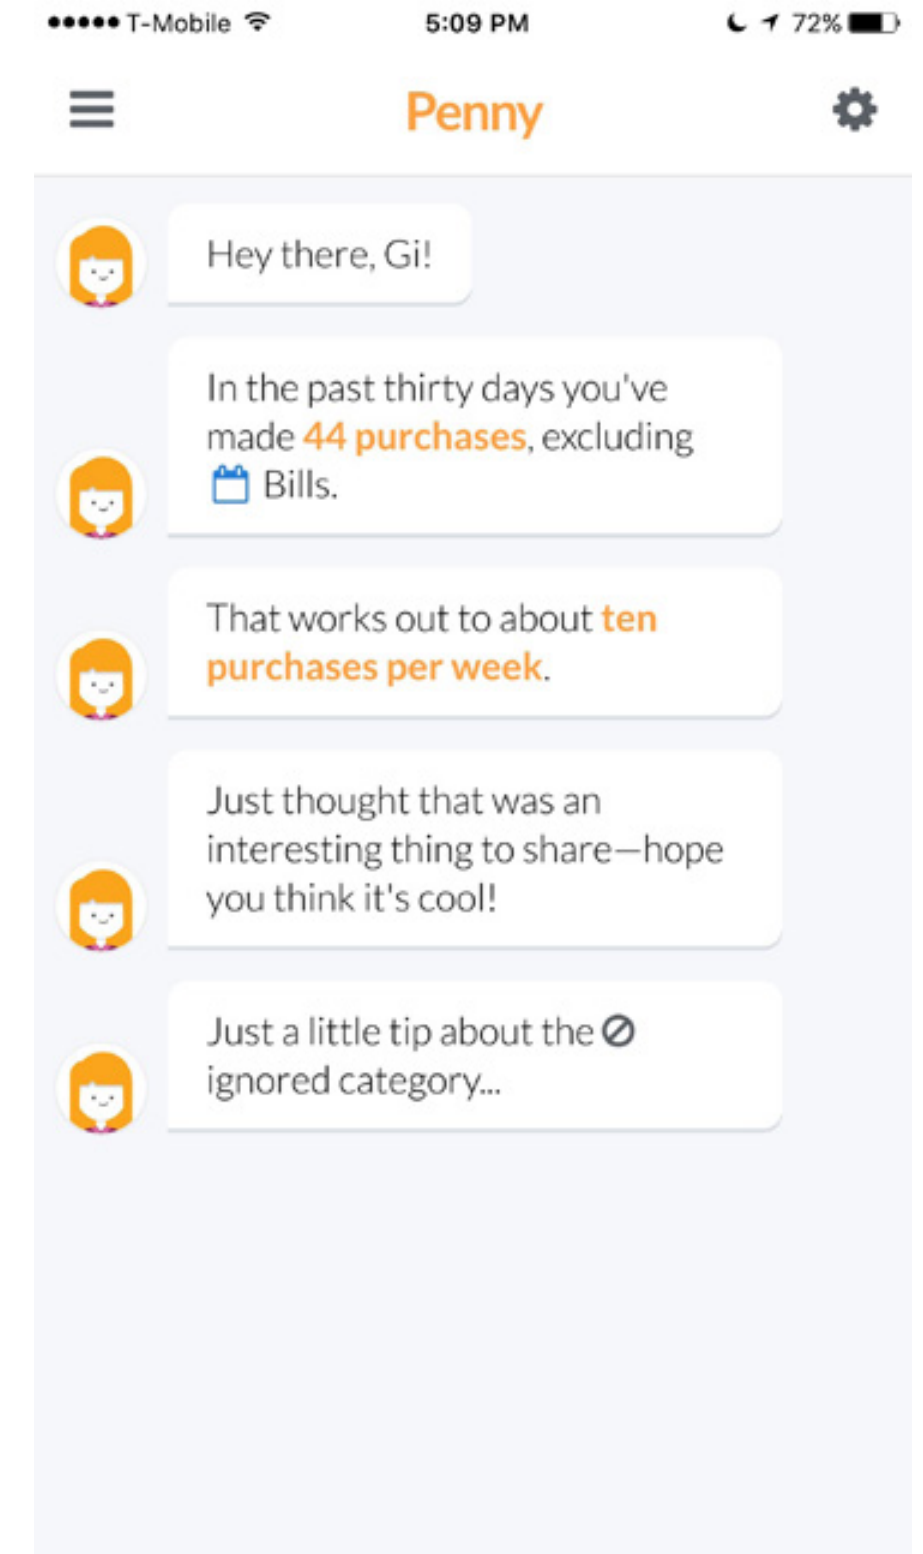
●●●●● T-Mobile 5:09 PM 72%

Penny

Hey there, Gi!

In the past thirty days you've made 44 purchases, excluding Bills.

That works out to about ten purchases per week.

Just thought that was an interesting thing to share—hope you think it's cool!

Just a little tip about the ignored category...